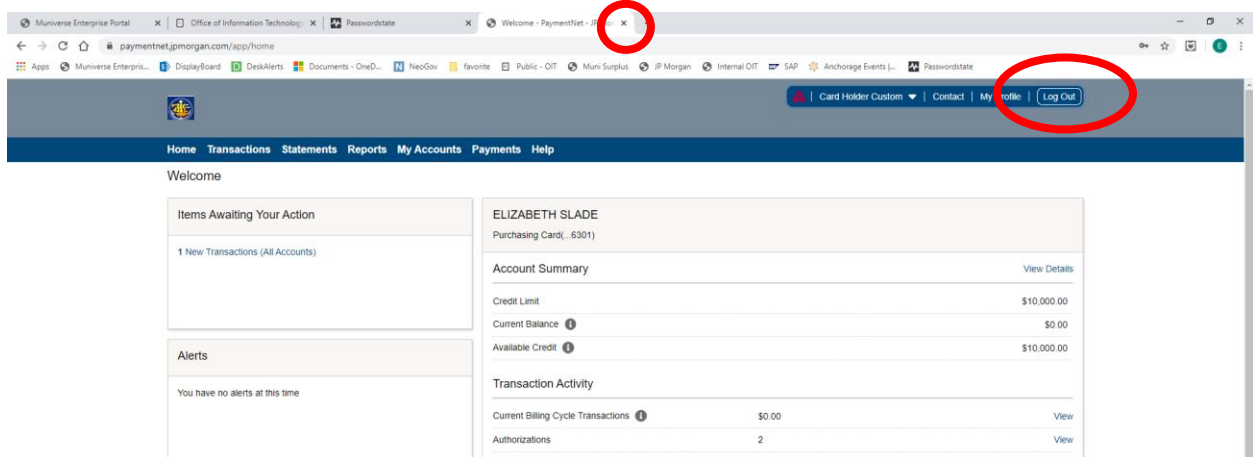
Muniverse Enterprise Portal ×
Office of Information Technology ×
Passwordstate ×
Welcome - PaymentNet - JP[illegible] ×

paymentnet.jpmorgan.com/app/home

Apps
Muniverse Enterpris...
DisplayBoard
DeskAlerts
Documents - OneD...
NeoGov
favorite
Public - OIT
Muni Surplus
JP Morgan
Internal OIT
SAP
Anchorage Events |...
Passwordstate

Card Holder Custom | Contact | My Profile | Log Out

Home Transactions Statements Reports My Accounts Payments Help

Welcome

Items Awaiting Your Action

1 New Transactions (All Accounts)

Alerts

You have no alerts at this time

ELIZABETH SLADE
Purchasing Card(...6301)

Account Summary
View Details

| | |
|---|---|
| Credit Limit | $10,000.00 |
| Current Balance | $0.00 |
| Available Credit | $10,000.00 |

Transaction Activity

| | | |
|---|---|---|
| Current Billing Cycle Transactions | $0.00 | View |
| Authorizations | 2 | View |